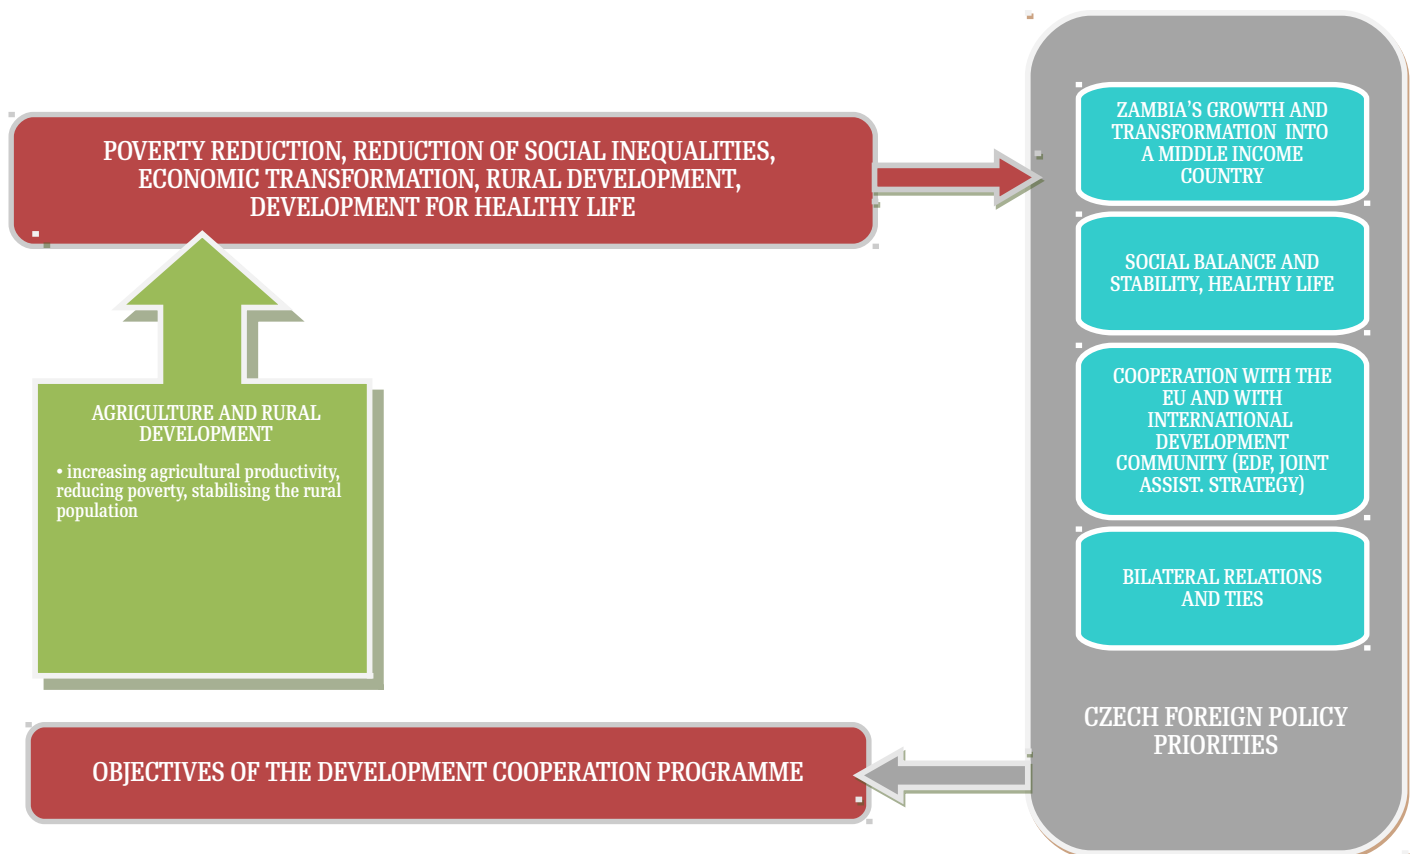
POVERTY REDUCTION, REDUCTION OF SOCIAL INEQUALITIES, ECONOMIC TRANSFORMATION, RURAL DEVELOPMENT, DEVELOPMENT FOR HEALTHY LIFE

AGRICULTURE AND RURAL DEVELOPMENT

• increasing agricultural productivity, reducing poverty, stabilising the rural population

ZAMBIA'S GROWTH AND TRANSFORMATION INTO A MIDDLE INCOME COUNTRY

SOCIAL BALANCE AND STABILITY, HEALTHY LIFE

COOPERATION WITH THE EU AND WITH INTERNATIONAL DEVELOPMENT COMMUNITY (EDF, JOINT ASSIST. STRATEGY)

BILATERAL RELATIONS AND TIES

CZECH FOREIGN POLICY PRIORITIES

OBJECTIVES OF THE DEVELOPMENT COOPERATION PROGRAMME